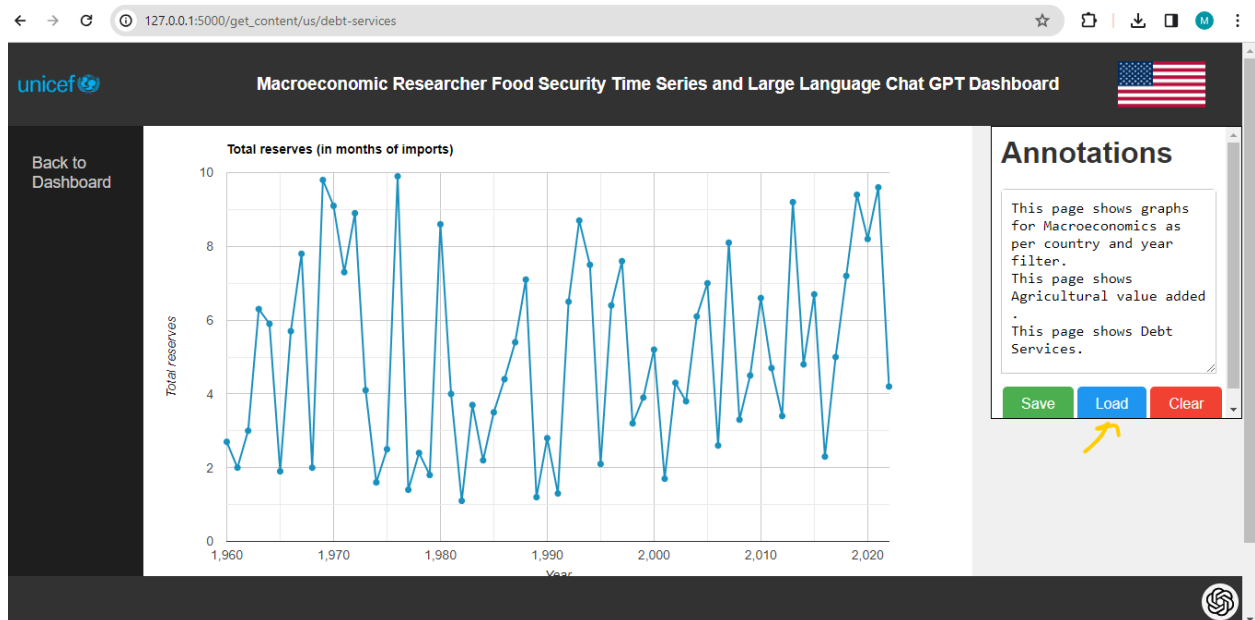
127.0.0.1:5000/get_content/us/debt-services

M

unicef

Macroeconomic Researcher Food Security Time Series and Large Language Chat GPT Dashboard

Back to Dashboard

Total reserves (in months of imports)

10
8
6
4
2
0

Total reserves

1,960
1,970
1,980
1,990
2,000
2,010
2,020

Year

Annotations

This page shows graphs for Macroeconomics as per country and year filter.
This page shows Agricultural value added .
This page shows Debt Services.

Save
Load
Clear